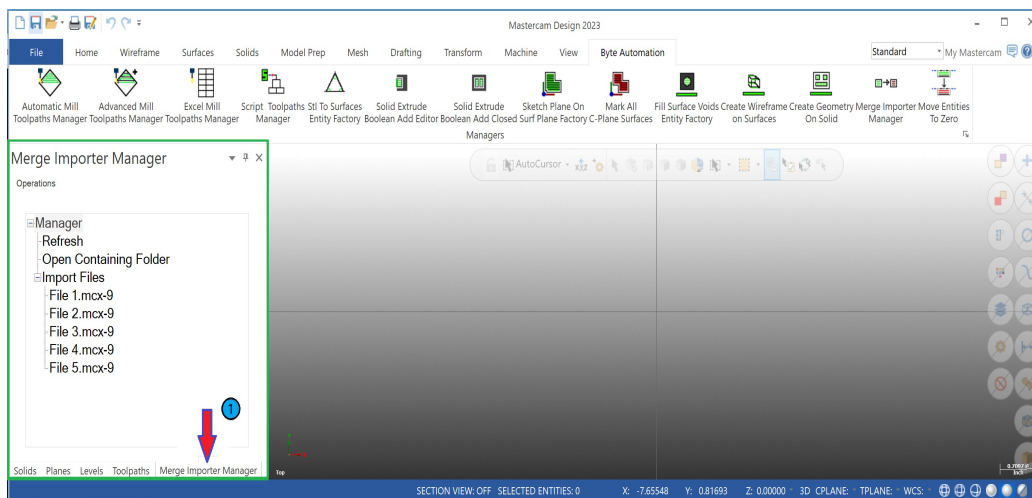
Mastercam Design 2023

File Home Wireframe Surfaces Solids Model Prep Mesh Drafting Transform Machine View Byte Automation

Standard My Mastercam

Automatic Mill Toolpaths Manager
Advanced Mill Toolpaths Manager
Excel Mill Toolpaths Manager
Script Toolpaths Manager
Stl To Surfaces Entity Factory
Solid Extrude Boolean Add Editor
Solid Extrude Boolean Add Closed
Sketch Plane On Surf Plane Factory
Mark All C-Plane Surfaces
Fill Surface Voids Entity Factory
Create Wireframe on Surfaces
Create Geometry On Solid
Merge Importer Manager
Move Entities To Zero

Managers

Merge Importer Manager

Operations

Manager
Refresh
Open Containing Folder
Import Files
File 1.mcx-9
File 2.mcx-9
File 3.mcx-9
File 4.mcx-9
File 5.mcx-9

1

AutoCursor

Solids Planes Levels Toolpaths Merge Importer Manager

Top

SECTION VIEW: OFF SELECTED ENTITIES: 0 X: -7.65548 Y: 0.81693 Z: 0.00000 3D CPLANE: TPLANE: WCS: